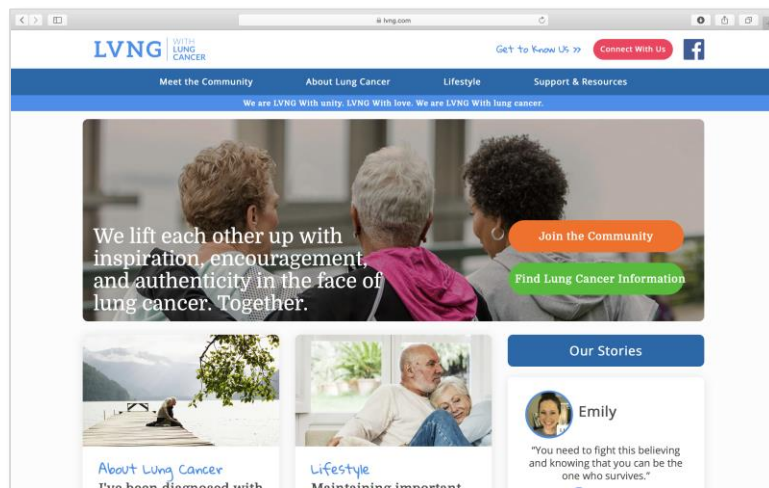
lvng.com

LVNG WITH LUNG CANCER

Get to Know Us »

Connect With Us

Meet the Community

About Lung Cancer

Lifestyle

Support & Resources

We are LVNG With unity. LVNG With love. We are LVNG With lung cancer.

We lift each other up with inspiration, encouragement, and authenticity in the face of lung cancer. Together.

Join the Community

Find Lung Cancer Information

Our Stories

Emily

"You need to fight this believing and knowing that you can be the one who survives."

About Lung Cancer

I've been diagnosed with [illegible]

Lifestyle

Maintaining important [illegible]